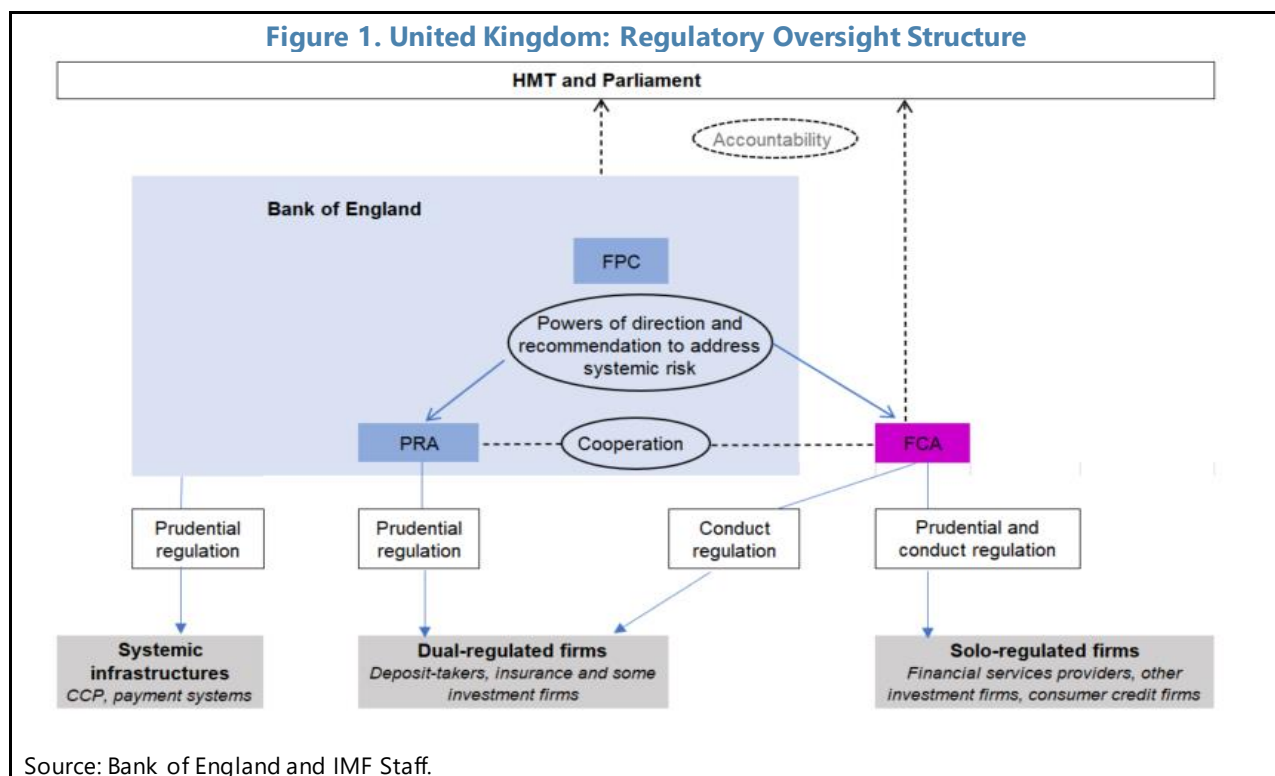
Figure 1. United Kingdom: Regulatory Oversight Structure

HMT and Parliament

Accountability

Bank of England

FPC

Powers of direction and recommendation to address systemic risk

PRA

Cooperation

FCA

Prudential regulation

Prudential regulation

Conduct regulation

Prudential and conduct regulation

Systemic infrastructures
CCP, payment systems

Dual-regulated firms
Deposit-takers, insurance and some investment firms

Solo-regulated firms
Financial services providers, other investment firms, consumer credit firms

Source: Bank of England and IMF Staff.